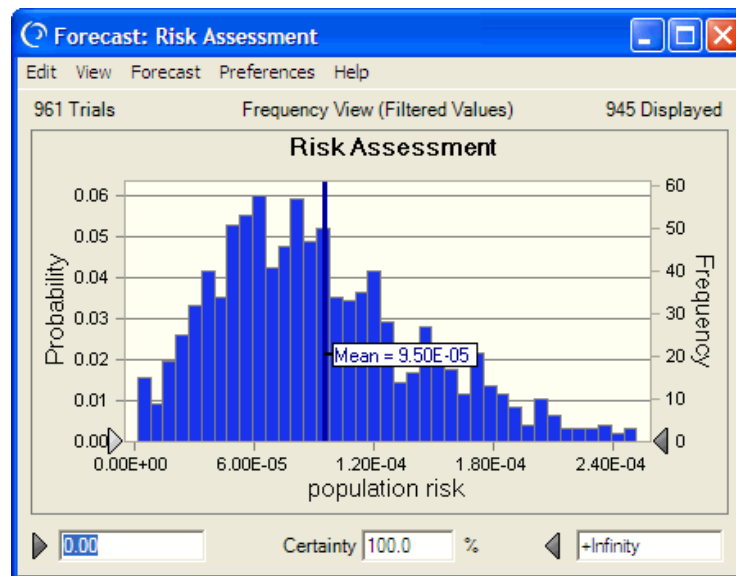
Forecast: Risk Assessment

Edit View Forecast Preferences Help

961 Trials Frequency View (Filtered Values) 945 Displayed

Risk Assessment

Probability

0.06
0.05
0.04
0.03
0.02
0.01
0.00

Frequency

60
50
40
30
20
10
0

Mean = 9.50E-05

0.00E+00 6.00E-05 1.20E-04 1.80E-04 2.40E-04

population risk

0.00 Certainty 100.0 % +Infinity